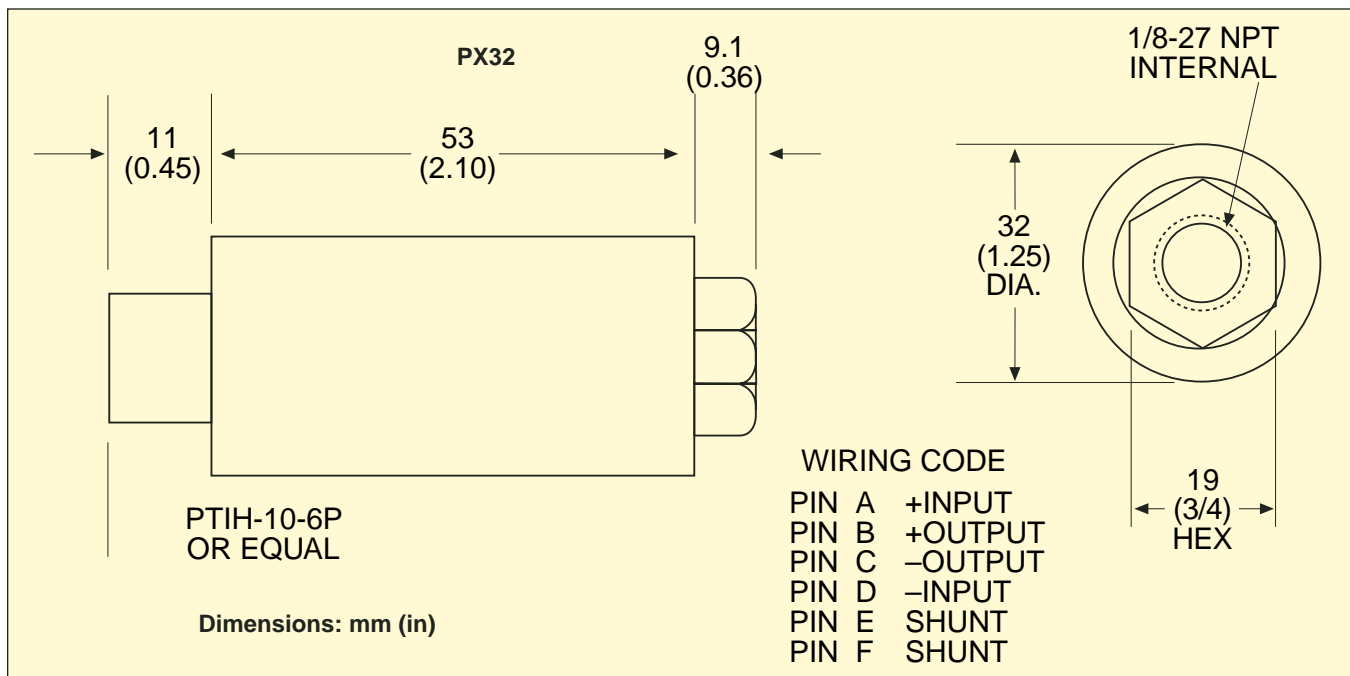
PX32

11
(0.45)

53
(2.10)

9.1
(0.36)

1/8-27 NPT
INTERNAL

32
(1.25)
DIA.

PTIH-10-6P
OR EQUAL

WIRING CODE
PIN A +INPUT
PIN B +OUTPUT
PIN C –OUTPUT
PIN D –INPUT
PIN E SHUNT
PIN F SHUNT

19
(3/4)
HEX

Dimensions: mm (in)